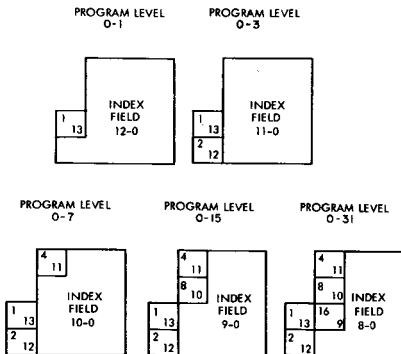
PROGRAM LEVEL 0-1

1 13

INDEX FIELD 12-0

PROGRAM LEVEL 0-3

1 13

2 12

INDEX FIELD 11-0

PROGRAM LEVEL 0-7

4 11

1 13

2 12

INDEX FIELD 10-0

PROGRAM LEVEL 0-15

4 11

8 10

1 13

2 12

INDEX FIELD 9-0

PROGRAM LEVEL 0-31

4 11

8 10

1 13

16 9

2 12

INDEX FIELD 8-0